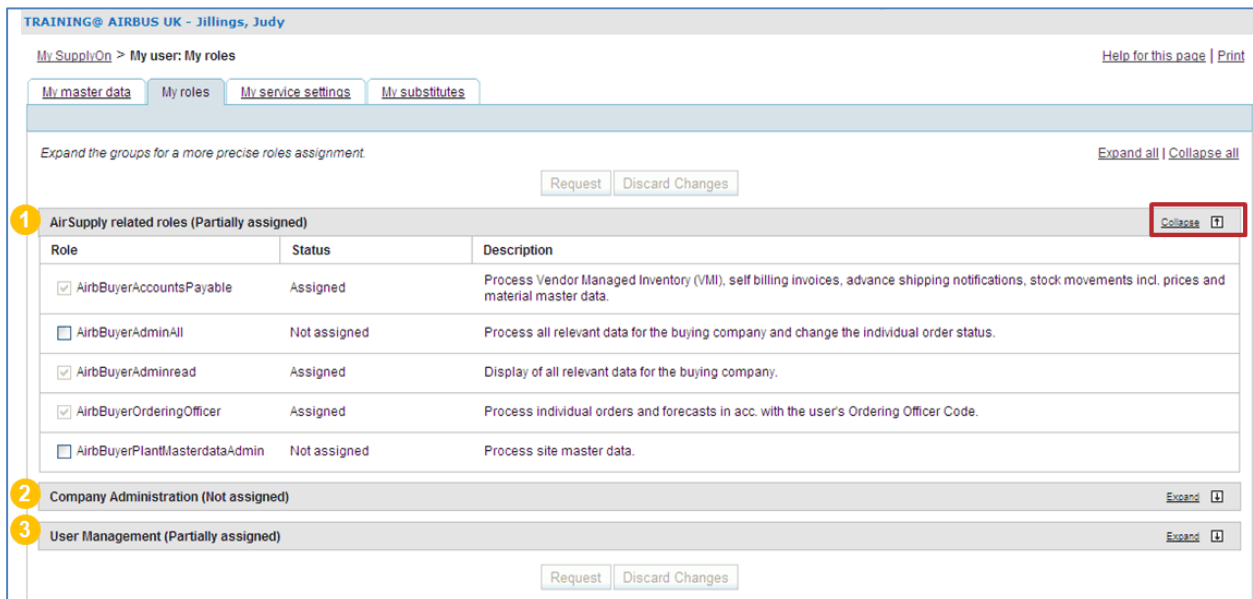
TRAINING@ AIRBUS UK - Jillings, Judy

My SupplyOn > My user: My roles

Help for this page | Print

My master data | My roles | My service settings | My substitutes

Expand the groups for a more precise roles assignment.

Expand all | Collapse all

Request | Discard Changes

1 AirSupply related roles (Partially assigned)

Collapse

| Role | Status | Description |
|---|---|---|
| AirbBuyerAccountsPayable | Assigned | Process Vendor Managed Inventory (VMI), self billing invoices, advance shipping notifications, stock movements incl. prices and material master data. |
| AirbBuyerAdminAll | Not assigned | Process all relevant data for the buying company and change the individual order status. |
| AirbBuyerAdminread | Assigned | Display of all relevant data for the buying company. |
| AirbBuyerOrderingOfficer | Assigned | Process individual orders and forecasts in acc. with the user's Ordering Officer Code. |
| AirbBuyerPlantMasterdataAdmin | Not assigned | Process site master data. |

2 Company Administration (Not assigned)

Expand

3 User Management (Partially assigned)

Expand

Request | Discard Changes